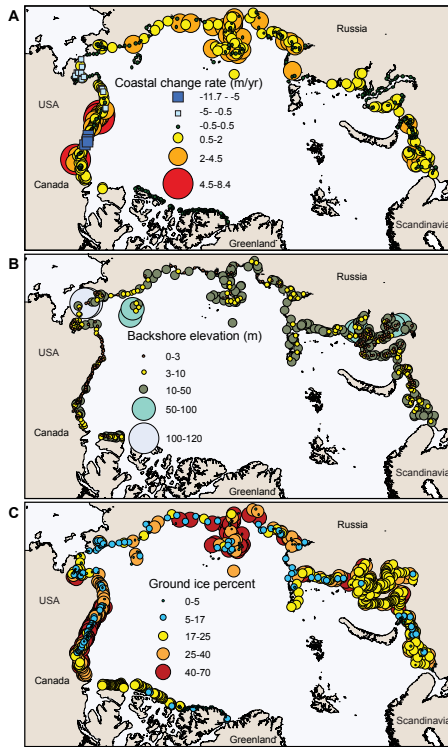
A

Russia

Coastal change rate (m/yr)

USA

-11.7 - -5

-5 - -0.5

-0.5-0.5

0.5-2

2-4.5

Canada

4.5-8.4

Greenland

Scandinavia

B

Russia

USA

Backshore elevation (m)

0-3

3-10

10-50

50-100

Canada

100-120

Greenland

Scandinavia

C

Russia

USA

Ground ice percent

0-5

5-17

17-25

25-40

Canada

40-70

Greenland

Scandinavia